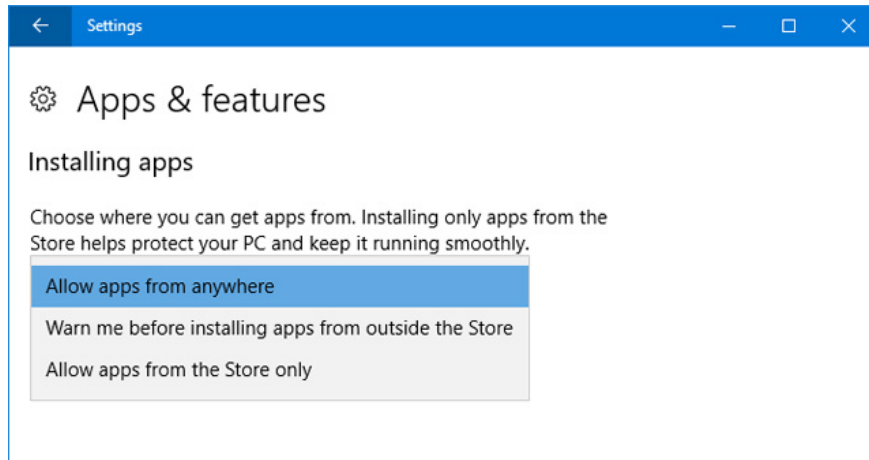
Settings

Apps & features

Installing apps

Choose where you can get apps from. Installing only apps from the Store helps protect your PC and keep it running smoothly.

Allow apps from anywhere

Warn me before installing apps from outside the Store

Allow apps from the Store only